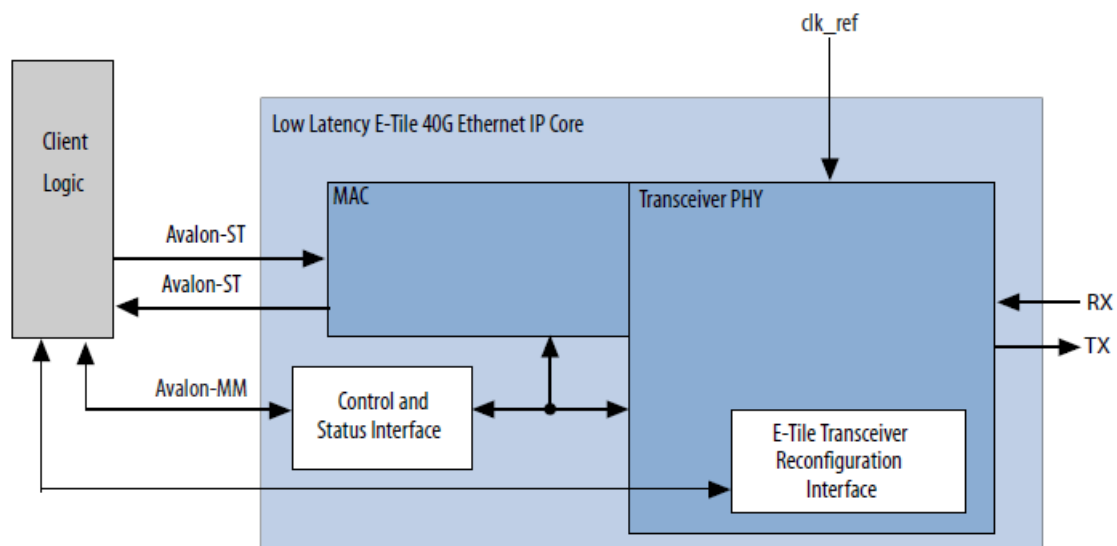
clk_ref

Client Logic

Low Latency E-Tile 40G Ethernet IP Core

MAC

Transceiver PHY

Avalon-ST

Avalon-ST

RX

TX

Avalon-MM

Control and Status Interface

E-Tile Transceiver Reconfiguration Interface